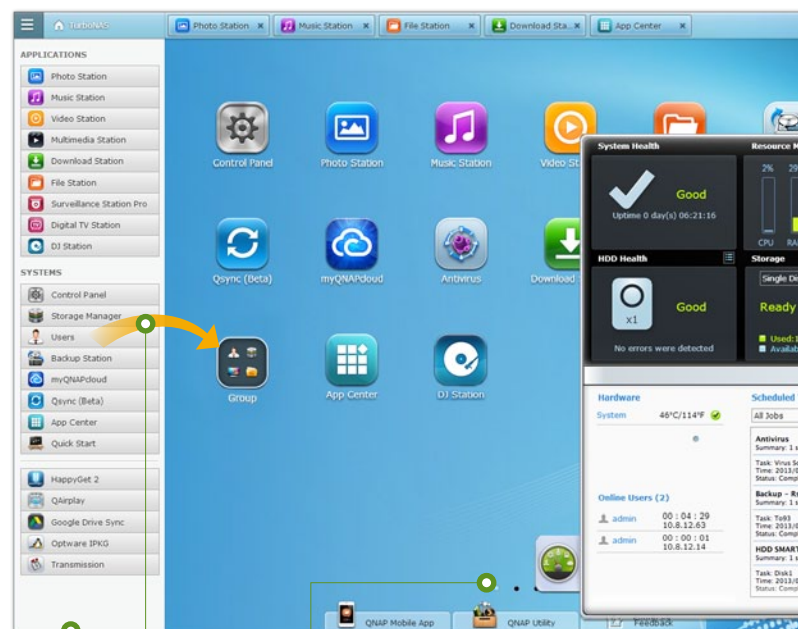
TurboNAS

Photo Station
Music Station
File Station
Download Sta...
App Center

APPLICATIONS
Photo Station
Music Station
Video Station
Multimedia Station
Download Station
File Station
Surveillance Station Pro
Digital TV Station
DJ Station

SYSTEMS
Control Panel
Storage Manager
Users
Backup Station
myQNAPcloud
Qsync (Beta)
App Center
Quick Start

HappyGet 2
QAirplay
Google Drive Sync
Optware IPKG
Transmission

Control Panel
Photo Station
Music Station
Video St
Qsync (Beta)
myQNAPcloud
Antivirus
Download
Group
App Center
DJ Station

System Health
Good
Uptime 0 day(s) 06:21:16
Resource M
2%
3%
CPU
RA
HDD Health
Good
x1
No errors were detected
Storage
Single Di
Ready
Used:1
Availab

Hardware
System
46°C/114°F
Online Users (2)
admin
00 : 04 : 29
10.8.12.63
admin
00 : 00 : 01
10.8.12.14

Scheduled
All Jobs
Antivirus
Summary: 1 s
Task: Virus Sc
Time: 2013/
Status: Comp
Backup - R
Summary: 1 s
Task: To93
Time: 2013/
Status: Comp
HDD SMART
Summary: 1 s
Task: Disk1
Time: 2013/
Status: Comp

QNAP Mobile App
QNAP Utility
Feedback